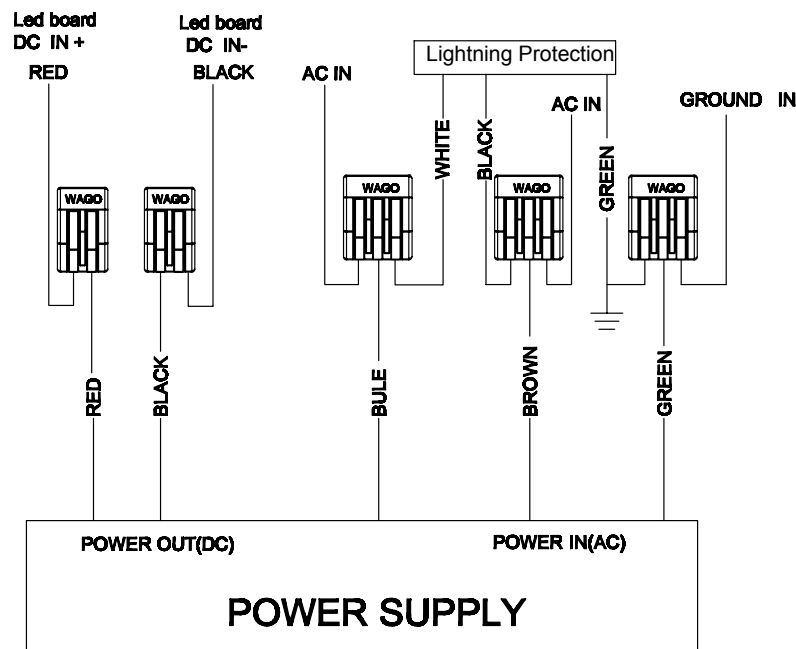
Led board
DC IN +
RED

Led board
DC IN-
BLACK

Lightning Protection

AC IN

WHITE

BLACK

AC IN

GREEN

GROUND IN

WAGO

WAGO

WAGO

WAGO

WAGO

RED

BLACK

BULE

BROWN

GREEN

POWER OUT(DC)

POWER IN(AC)

POWER SUPPLY